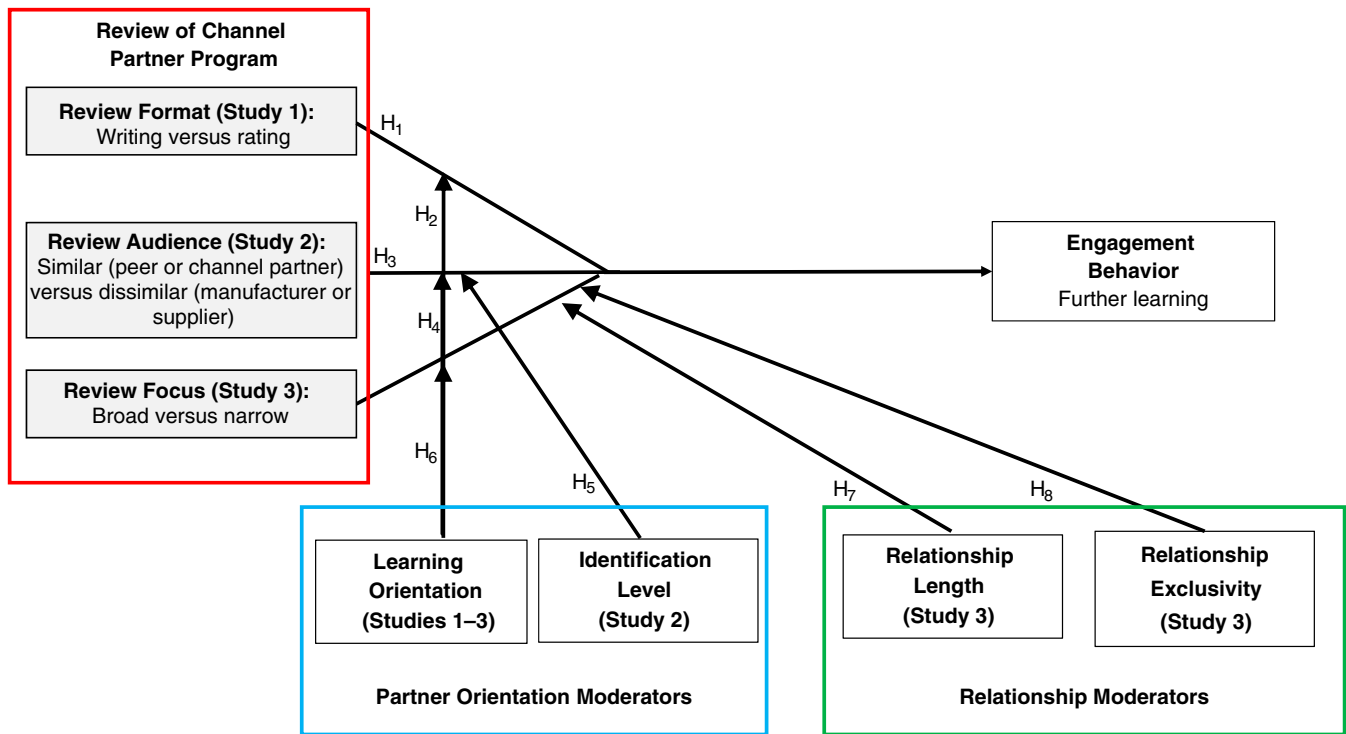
Review of Channel Partner Program

Review Format (Study 1): Writing versus rating

Review Audience (Study 2): Similar (peer or channel partner) versus dissimilar (manufacturer or supplier)

Review Focus (Study 3): Broad versus narrow

$H_1$

$H_2$

$H_3$

$H_4$

$H_6$

$H_5$

$H_7$

$H_8$

Engagement Behavior
Further learning

Learning Orientation (Studies 1–3)

Identification Level (Study 2)

Partner Orientation Moderators

Relationship Length (Study 3)

Relationship Exclusivity (Study 3)

Relationship Moderators